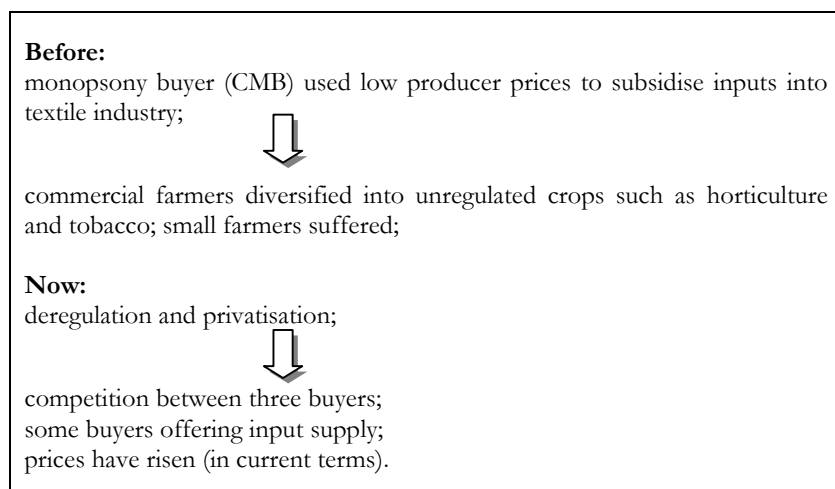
**Before:**
monopsony buyer (CMB) used low producer prices to subsidise inputs into textile industry;

commercial farmers diversified into unregulated crops such as horticulture and tobacco; small farmers suffered;

**Now:**
deregulation and privatisation;

competition between three buyers;
some buyers offering input supply;
prices have risen (in current terms).